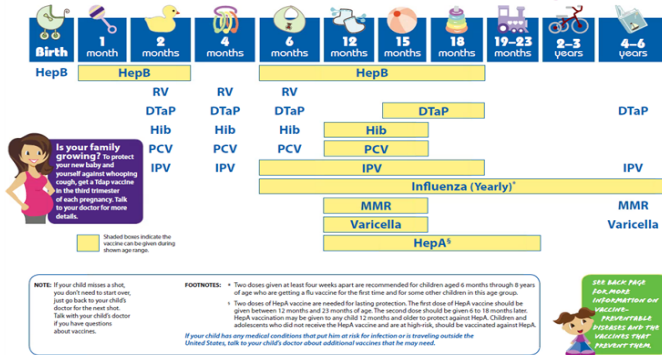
| Birth | 1 month | 2 months | 4 months | 6 months | 12 months | 15 months | 18 months | 19–23 months | 2–3 years | 4–6 years |
|---|---|---|---|---|---|---|---|---|---|---|
| HepB | HepB | | | HepB | | | | | | |
| | | RV | RV | RV | | | | | | |
| | | DTaP | DTaP | DTaP | | DTaP | | | | DTaP |
| | | Hib | Hib | Hib | Hib | | | | | |
| | | PCV | PCV | PCV | PCV | | | | | |
| | | IPV | IPV | IPV | | | | | | IPV |
| | | | | Influenza (Yearly)* | | | | | | |
| | | | | | MMR | | | | | MMR |
| | | | | | Varicella | | | | | Varicella |
| | | | | | HepA§ | | | | | |

Is your family growing? To protect your new baby and yourself against whooping cough, get a Tdap vaccine in the third trimester of each pregnancy. Talk to your doctor for more details.

Shaded boxes indicate the vaccine can be given during shown age range.

NOTE: If your child misses a shot, you don't need to start over, just go back to your child's doctor for the next shot. Talk with your child's doctor if you have questions about vaccines.

FOOTNOTES: * Two doses given at least four weeks apart are recommended for children aged 6 months through 8 years of age who are getting a flu vaccine for the first time and for some other children in this age group.

§ Two doses of HepA vaccine are needed for lasting protection. The first dose of HepA vaccine should be given between 12 months and 23 months of age. The second dose should be given 6 to 18 months later. HepA vaccination may be given to any child 12 months and older to protect against HepA. Children and adolescents who did not receive the HepA vaccine and are at high-risk, should be vaccinated against HepA.

If your child has any medical conditions that put him at risk for infection or is traveling outside the United States, talk to your child's doctor about additional vaccines that he may need.

SEE BACK PAGE FOR MORE INFORMATION ON VACCINE-PREVENTABLE DISEASES AND THE VACCINES THAT PREVENT THEM.